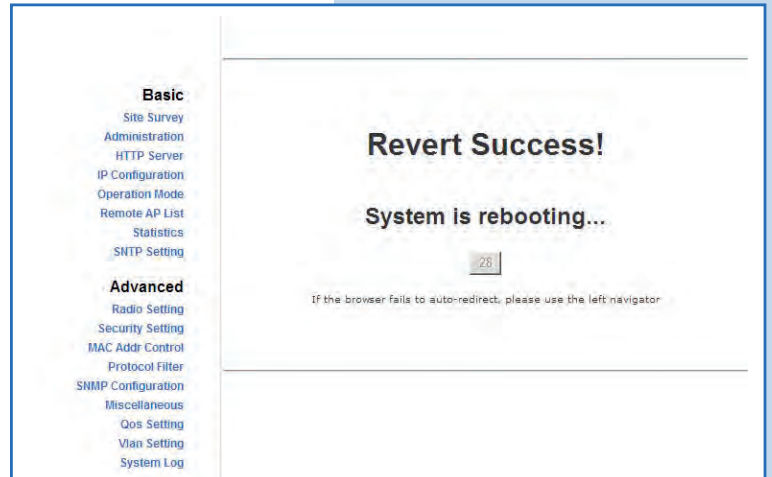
Basic
Site Survey
Administration
HTTP Server
IP Configuration
Operation Mode
Remote AP List
Statistics
SNTP Setting

Advanced
Radio Setting
Security Setting
MAC Addr Control
Protocol Filter
SNMP Configuration
Miscellaneous
Qos Setting
Vlan Setting
System Log

Revert Success!

System is rebooting...

28

If the browser fails to auto-redirect, please use the left navigator